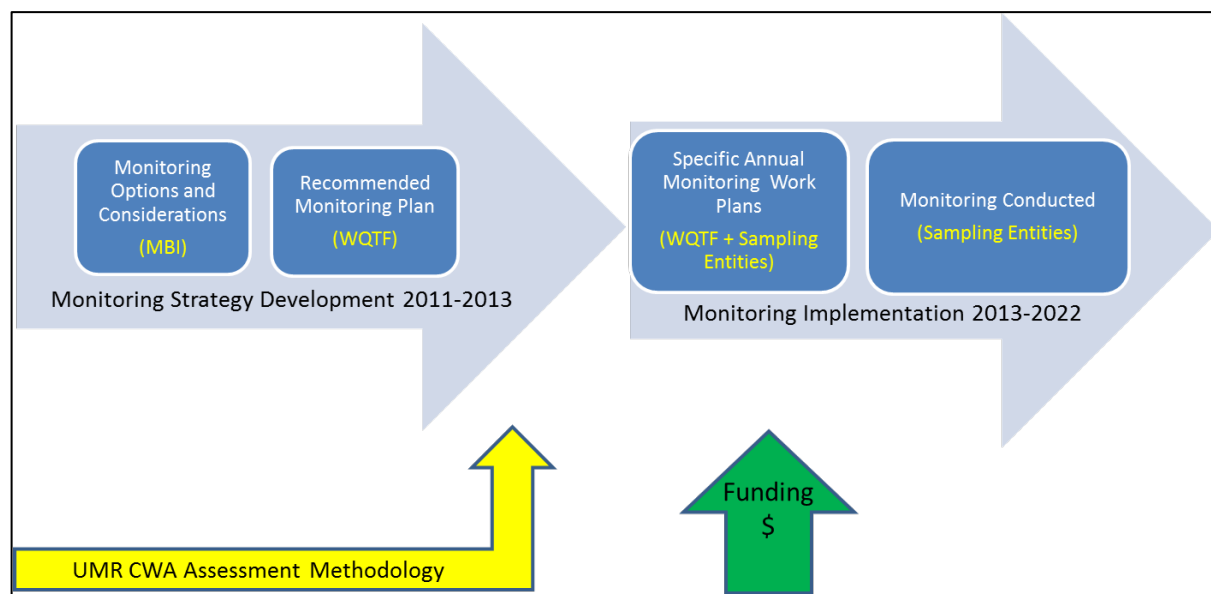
Monitoring Options and Considerations

(MBI)

Recommended Monitoring Plan

(WQTF)

Monitoring Strategy Development 2011-2013

Specific Annual Monitoring Work Plans

(WQTF + Sampling Entities)

Monitoring Conducted

(Sampling Entities)

Monitoring Implementation 2013-2022

UMR CWA Assessment Methodology

Funding

$